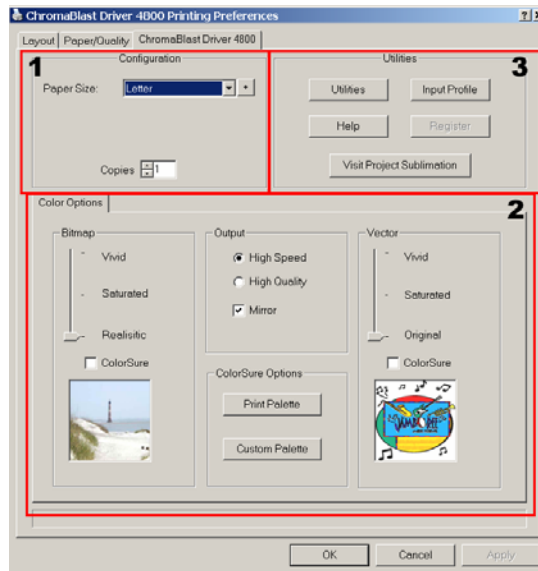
ChromaBlast Driver 4800 Printing Preferences ? X

Layout | Paper/Quality | ChromaBlast Driver 4800

1 Configuration

Paper Size: Letter

Copies 1

Utilities 3

Utilities Input Profile

Help Register

Visit Project Sublimation

Color Options 2

Bitmap
Vivid
Saturated
Realisitic
ColorSure

Output
High Speed
High Quality
Mirror

ColorSure Options
Print Palette
Custom Palette

Vector
Vivid
Saturated
Original
ColorSure

JAMBOREE

OK Cancel Apply